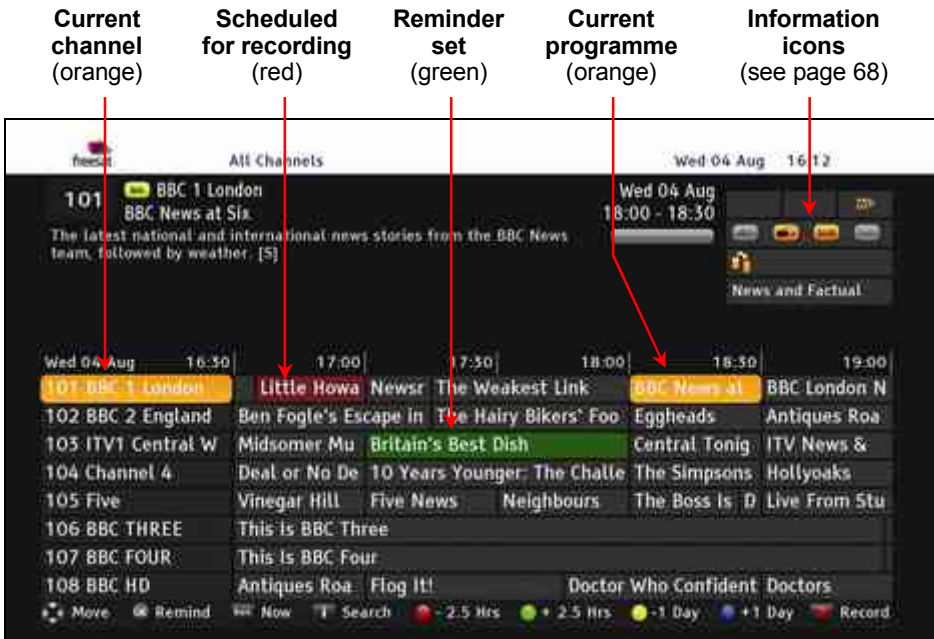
Current channel (orange)

Scheduled for recording (red)

Reminder set (green)

Current programme (orange)

Information icons (see page 68)

freesat All Channels Wed 04 Aug 16:12

101 BBC 1 London
BBC News at Six
Wed 04 Aug
18:00 - 18:30

The latest national and international news stories from the BBC News team, followed by weather. [S]

News and Factual

| Wed 04 Aug 16:30 | 17:00 | 17:30 | 18:00 | 18:30 | 19:00 |
|---|---|---|---|---|---|
| 101 BBC 1 London | Little Howa | Newsr | The Weakest Link | BBC News at | BBC London N |
| 102 BBC 2 England | Ben Fogle's Escape in | The Hairy Bikers' Foo | | Eggheads | Antiques Roa |
| 103 ITV1 Central W | Midsomer Mu | Britain's Best Dish | | Central Tonig | ITV News & |
| 104 Channel 4 | Deal or No De | 10 Years Younger: The Challe | | The Simpsons | Hollyoaks |
| 105 Five | Vinegar Hill | Five News | Neighbours | The Boss Is D | Live From Stu |
| 106 BBC THREE | This is BBC Three | | | | |
| 107 BBC FOUR | This is BBC Four | | | | |
| 108 BBC HD | Antiques Roa | Flog It! | Doctor Who Confident | Doctors | |

Move Remind Now Search - 2.5 Hrs + 2.5 Hrs -1 Day +1 Day Record